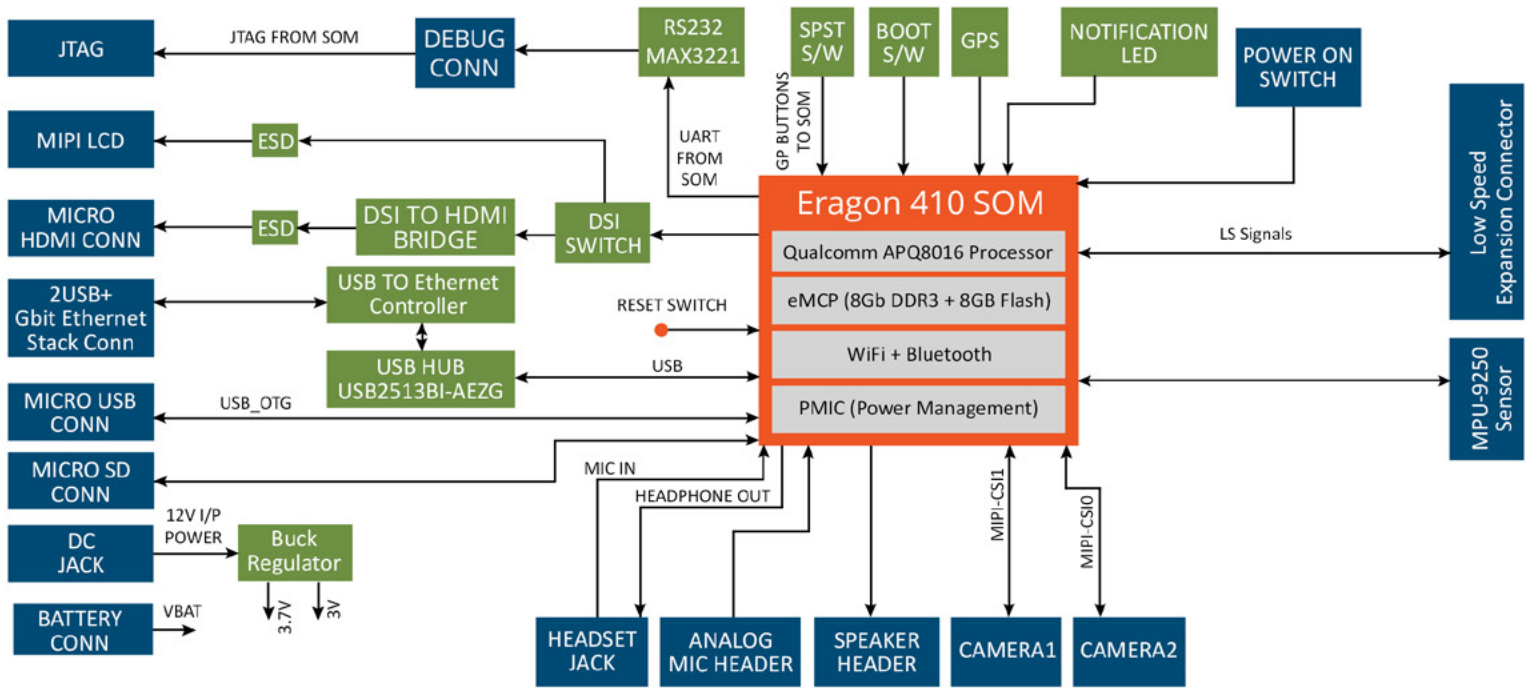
JTAG

JTAG FROM SOM

DEBUG CONN

RS232 MAX3221

SPST S/W

BOOT S/W

GPS

NOTIFICATION LED

POWER ON SWITCH

MIPI LCD

ESD

UART FROM SOM

GP BUTTONS TO SOM

Low Speed Expansion Connector

MICRO HDMI CONN

ESD

DSI TO HDMI BRIDGE

DSI SWITCH

Eragon 410 SOM

Qualcomm APQ8016 Processor

LS Signals

2USB+ Gbit Ethernet Stack Conn

USB TO Ethernet Controller

eMCP (8Gb DDR3 + 8GB Flash)

RESET SWITCH

WiFi + Bluetooth

MPU-9250 Sensor

USB HUB USB2513BI-AEZG

USB

MICRO USB CONN

USB_OTG

PMIC (Power Management)

MICRO SD CONN

MIC IN

HEADPHONE OUT

MIPI-CSI1

MIPI-CSI0

DC JACK

12V I/P POWER

Buck Regulator

BATTERY CONN

VBAT

3.7V

3V

HEADSET JACK

ANALOG MIC HEADER

SPEAKER HEADER

CAMERA1

CAMERA2